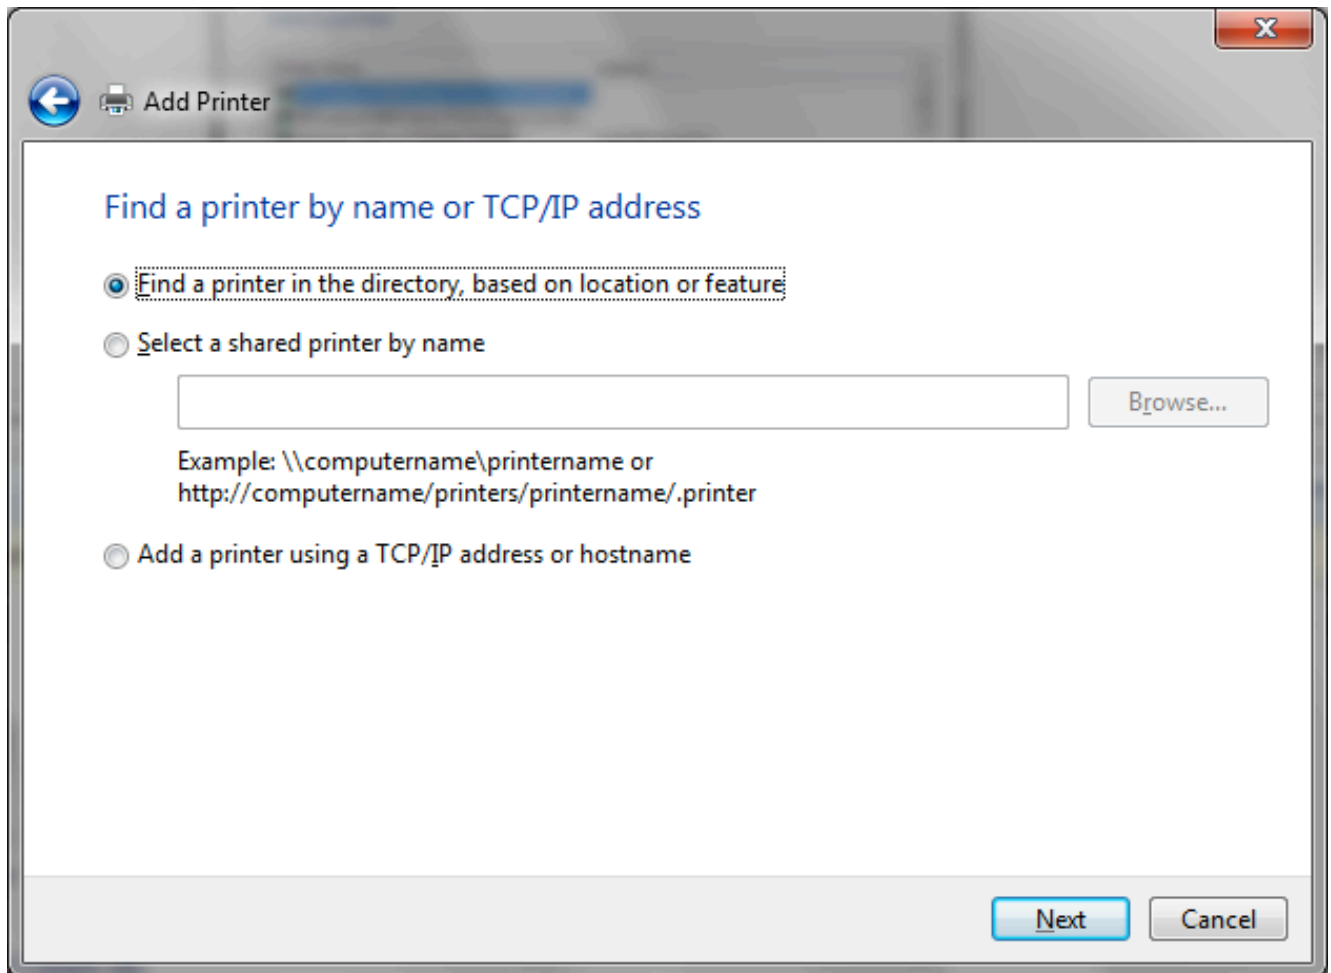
Add Printer

Find a printer by name or TCP/IP address

Find a printer in the directory, based on location or feature

Select a shared printer by name

Browse...

Example: \\computername\printername or http://computername/printers/printername/.printer

Add a printer using a TCP/IP address or hostname

Next

Cancel